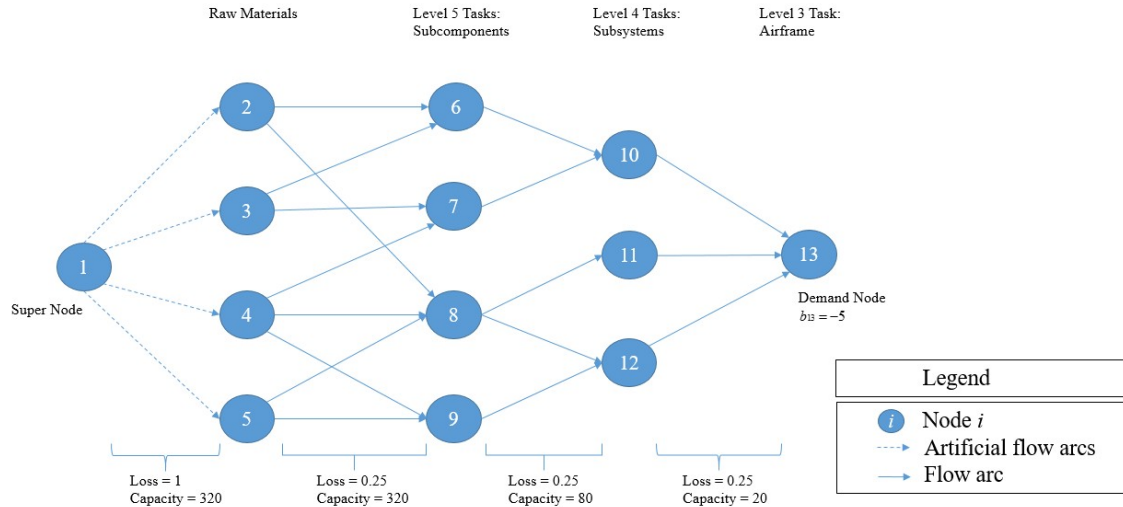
Raw Materials

Level 5 Tasks: Subcomponents

Level 4 Tasks: Subsystems

Level 3 Task: Airframe

2

6

10

3

7

1

11

13

Super Node

4

8

Demand Node
$b_{13} = -5$

12

5

9

Legend

$i$ Node $i$
Artificial flow arcs
Flow arc

Loss = 1
Capacity = 320

Loss = 0.25
Capacity = 320

Loss = 0.25
Capacity = 80

Loss = 0.25
Capacity = 20